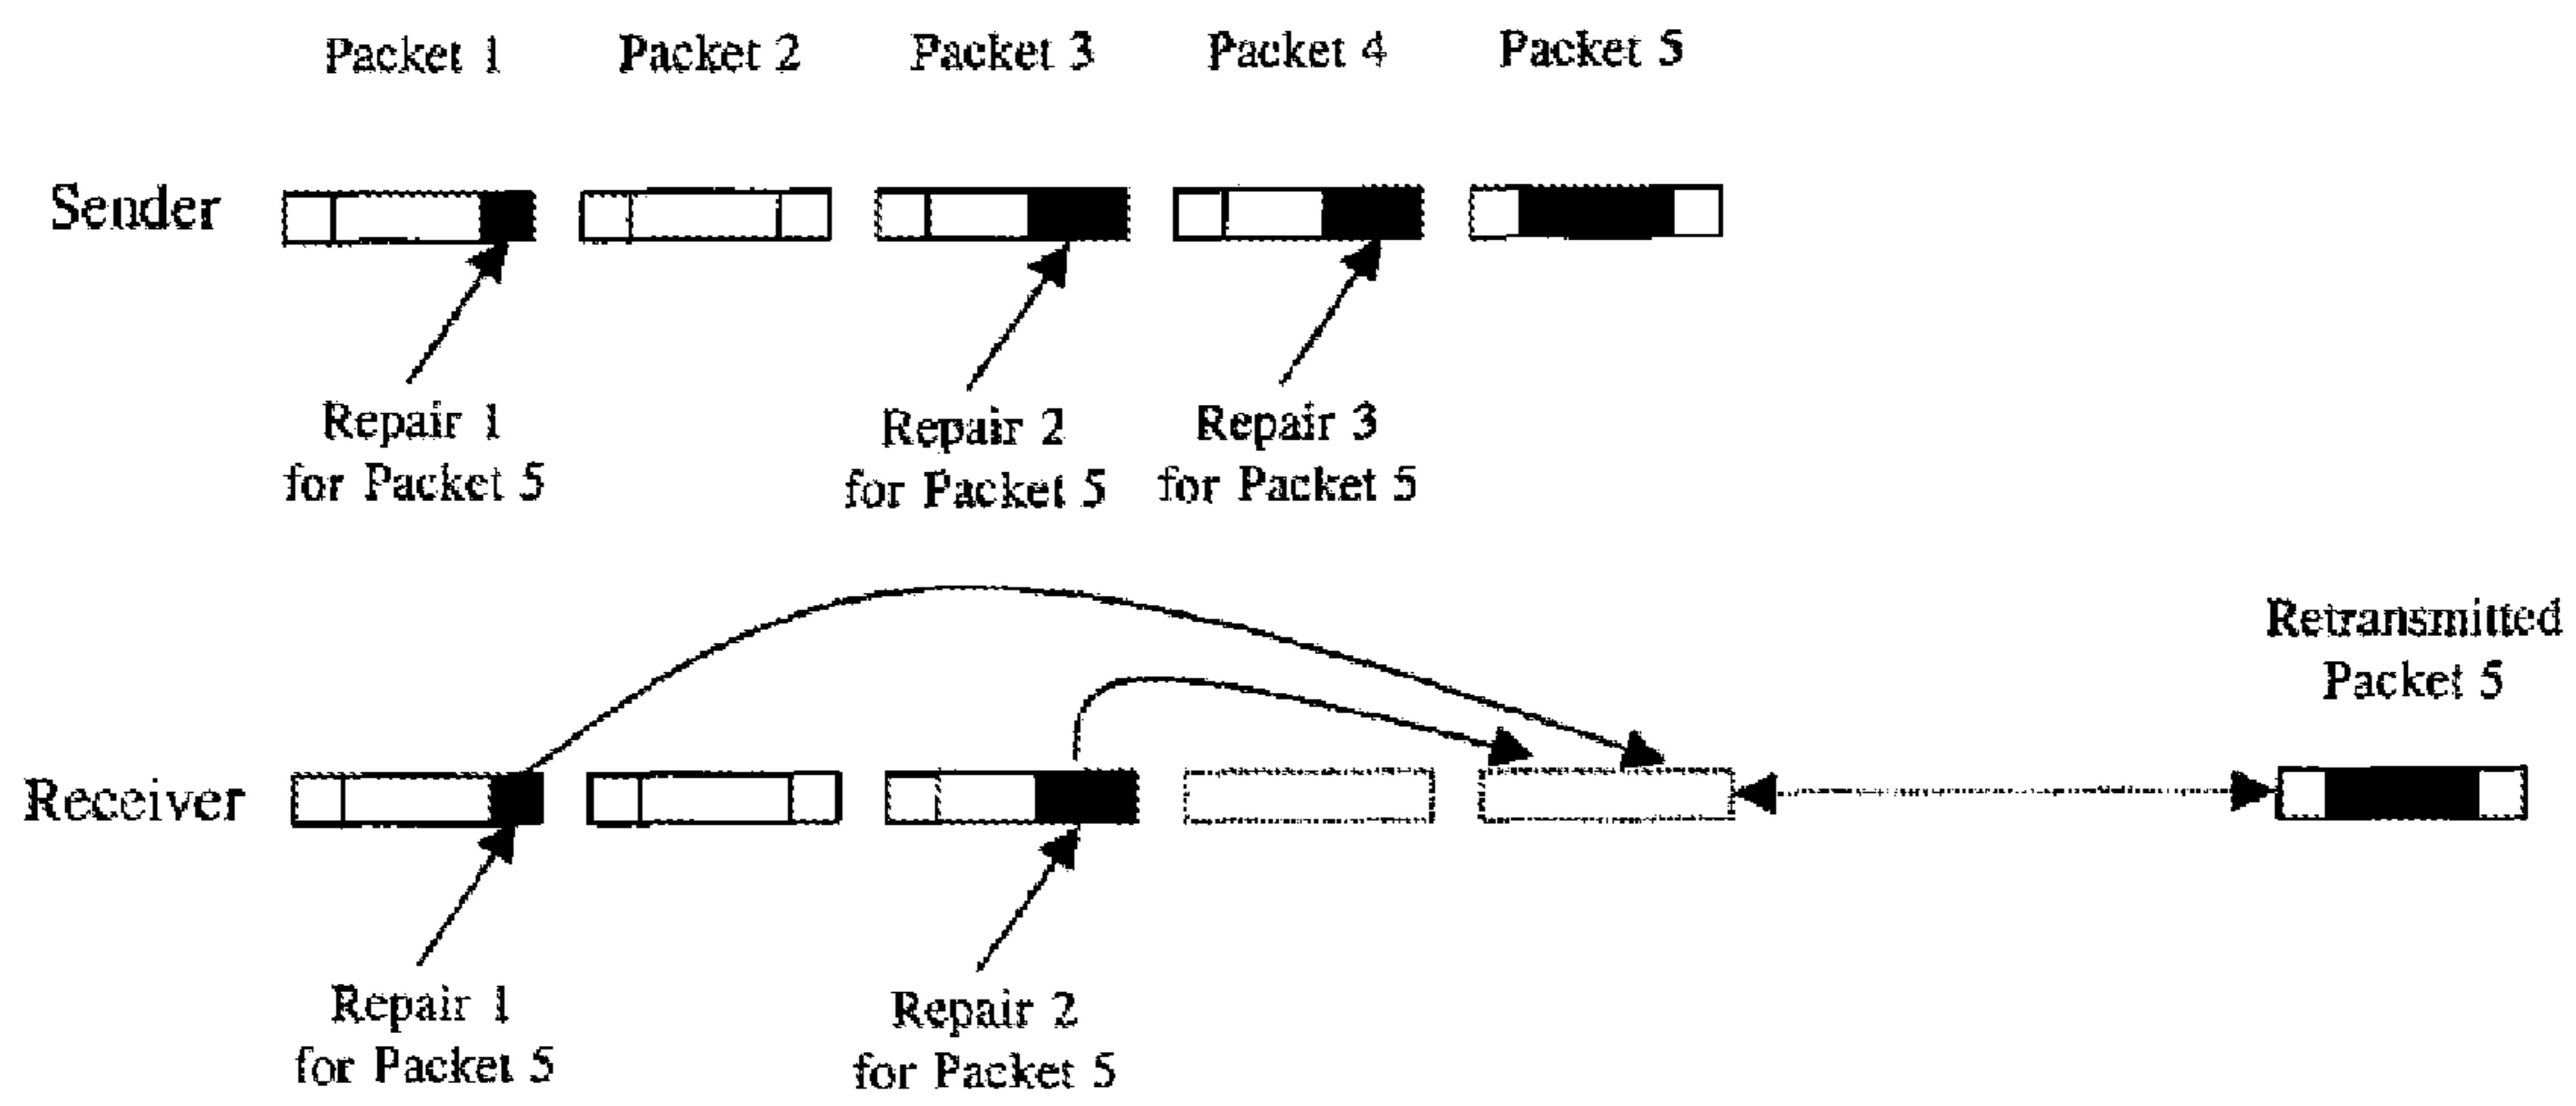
Packet 1 Packet 2 Packet 3 Packet 4 Packet 5

Sender

Repair 1 for Packet 5

Repair 2 for Packet 5

Repair 3 for Packet 5

Retransmitted Packet 5

Receiver

Repair 1 for Packet 5

Repair 2 for Packet 5